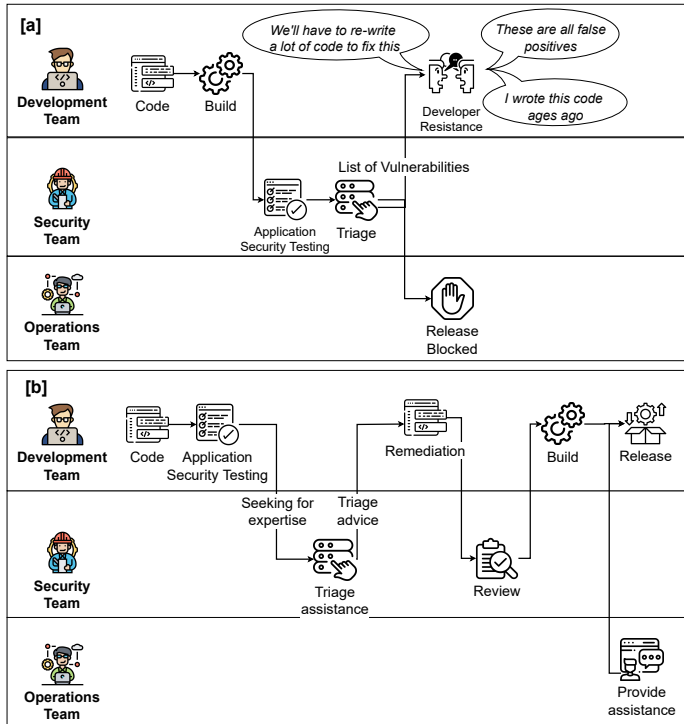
[a]

Development Team

Code

Build

We'll have to re-write a lot of code to fix this

These are all false positives

I wrote this code ages ago

Developer Resistance

Security Team

Application Security Testing

Triage

List of Vulnerabilities

Operations Team

Release Blocked

[b]

Development Team

Code

Application Security Testing

Remediation

Build

Release

Seeking for expertise

Triage advice

Security Team

Triage assistance

Review

Operations Team

Provide assistance